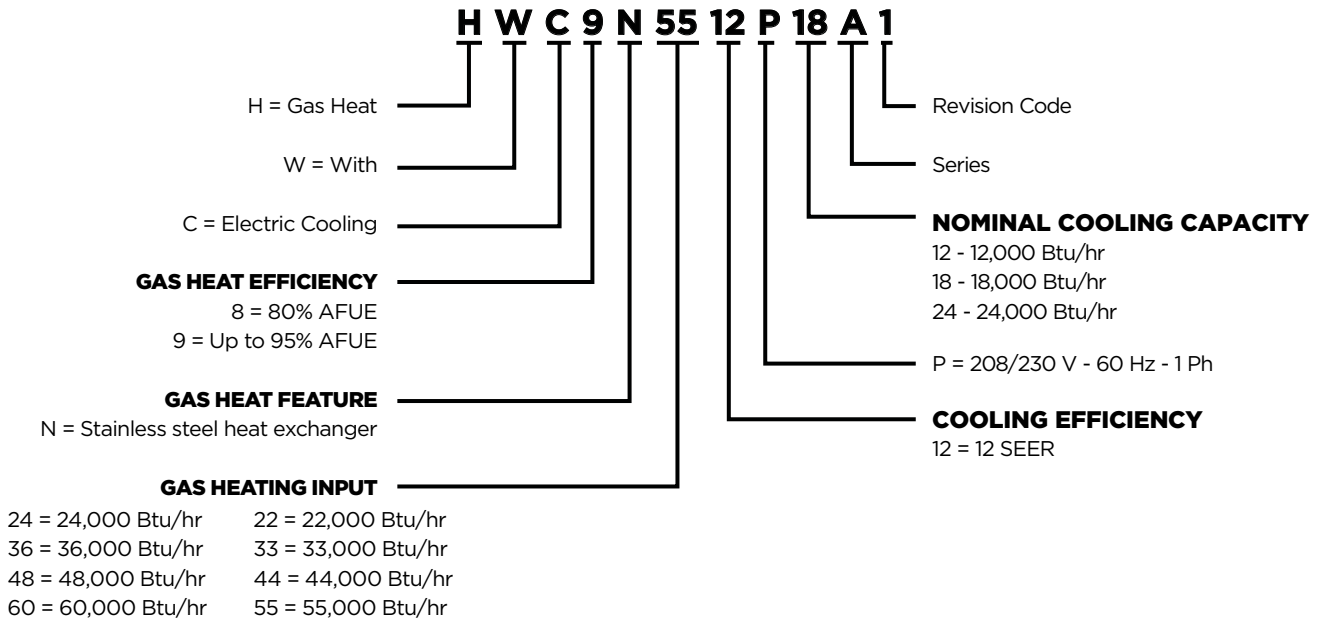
H W C 9 N 55 12 P 18 A 1

H = Gas Heat

W = With

C = Electric Cooling

GAS HEAT EFFICIENCY
8 = 80% AFUE
9 = Up to 95% AFUE

GAS HEAT FEATURE
N = Stainless steel heat exchanger

GAS HEATING INPUT
24 = 24,000 Btu/hr
36 = 36,000 Btu/hr
48 = 48,000 Btu/hr
60 = 60,000 Btu/hr

22 = 22,000 Btu/hr
33 = 33,000 Btu/hr
44 = 44,000 Btu/hr
55 = 55,000 Btu/hr

Revision Code

Series

NOMINAL COOLING CAPACITY
12 - 12,000 Btu/hr
18 - 18,000 Btu/hr
24 - 24,000 Btu/hr

P = 208/230 V - 60 Hz - 1 Ph

COOLING EFFICIENCY
12 = 12 SEER